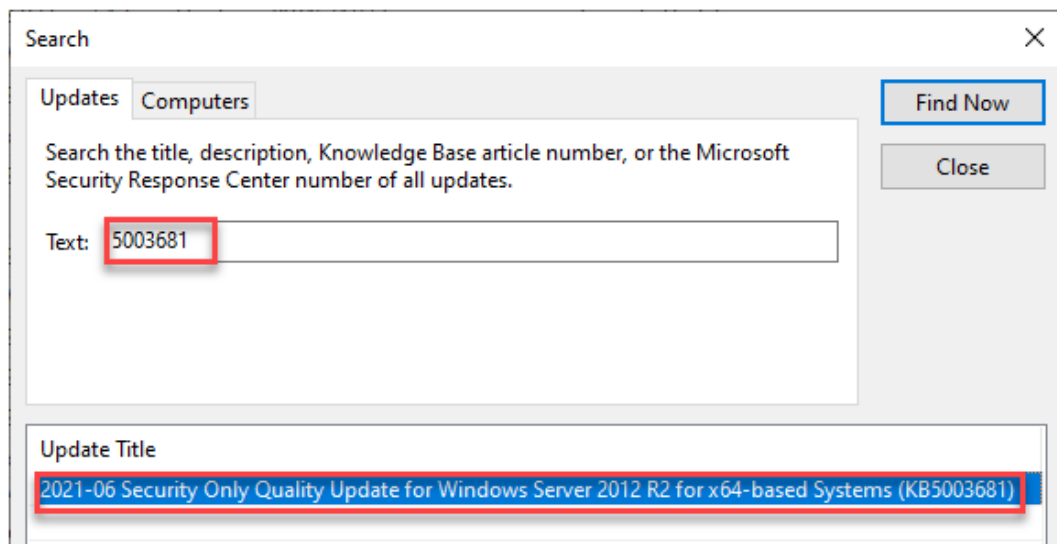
Search

×

Updates

Computers

Find Now

Close

Search the title, description, Knowledge Base article number, or the Microsoft Security Response Center number of all updates.

Text: 5003681

Update Title

2021-06 Security Only Quality Update for Windows Server 2012 R2 for x64-based Systems (KB5003681)